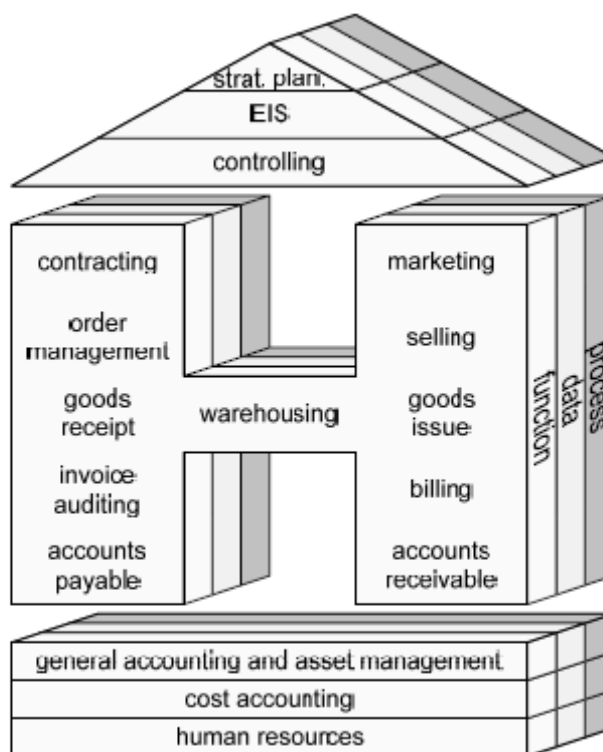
strat. plan.
EIS
controlling

contracting

order management

goods receipt

invoice auditing

accounts payable

warehousing

marketing

selling

goods issue

billing

accounts receivable

function
data
process

general accounting and asset management
cost accounting
human resources